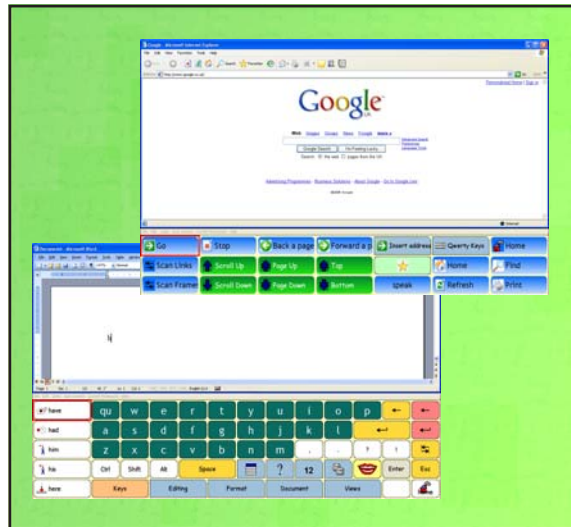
Google

UK

Google Search I'm Feeling Lucky

Go
Stop
Back a page
Forward a p
Insert address
Qwerty Keys
Home
Scan Links
Scroll Up
Page Up
Top
Home
Find
Scan Frames
Scroll Down
Page Down
Bottom
speak
Refresh
Print

have
had
him
his
here

q w e r t y u i o p
a s d f g h j k l
z x c v b n m , . ? !
Ctrl Shift Alt Space ? 12 Enter Esc
Keys Editing Format Document Views